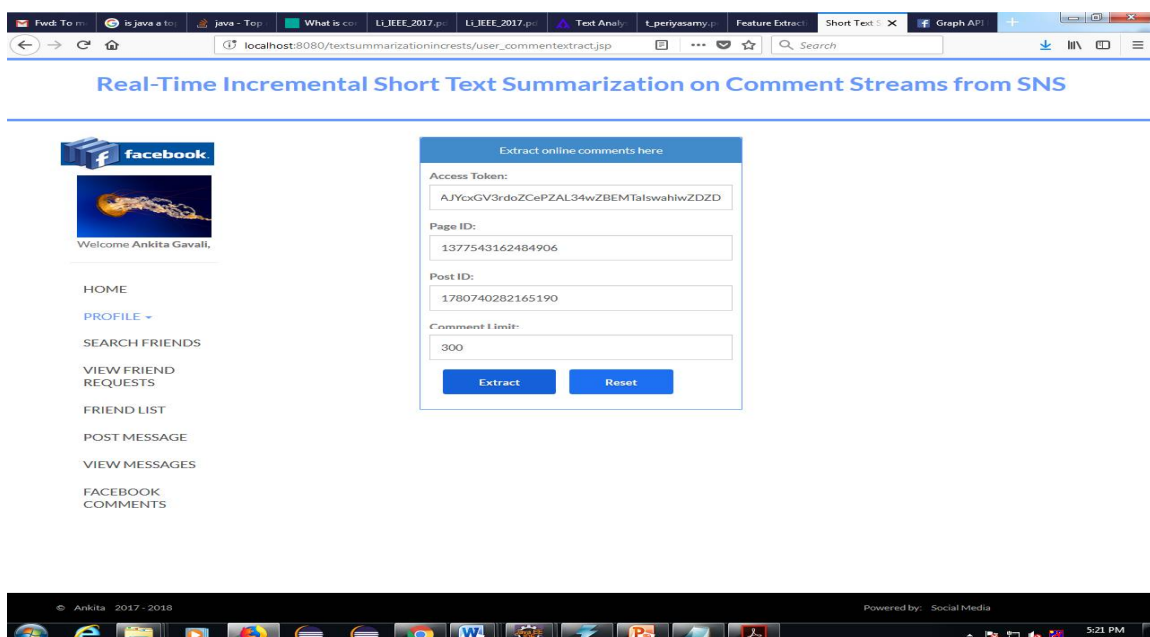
Fwd: To m | is java a to | java - Top | What is co | Li_IEEE_2017.p | Li_IEEE_2017.p | Text Analy | t_periyasamy.p | Feature Extract | Short Text S | Graph API

localhost:8080/textsummarizationincrests/user_commentextract.jsp

Search

Real-Time Incremental Short Text Summarization on Comment Streams from SNS

facebook.

Welcome Ankita Gavali,

HOME

PROFILE

SEARCH FRIENDS

VIEW FRIEND REQUESTS

FRIEND LIST

POST MESSAGE

VIEW MESSAGES

FACEBOOK COMMENTS

Extract online comments here

Access Token:

AJYcxGV3rdoZCePZAL34wZBEMTalswahiwZDZD

Page ID:

1377543162484906

Post ID:

1780740282165190

Comment Limit:

300

Extract

Reset

© Ankita 2017 - 2018

Powered by: Social Media

5:21 PM